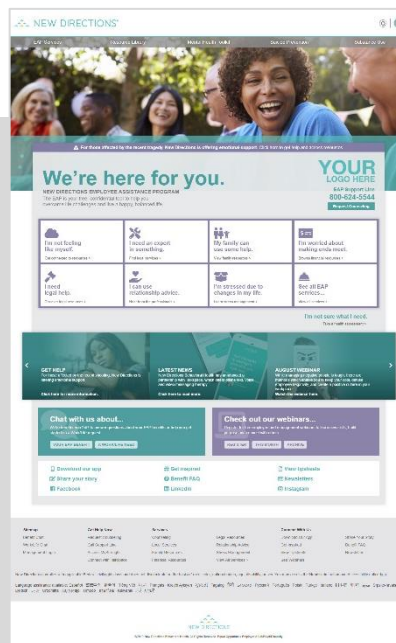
NEW DIRECTIONS

We're here for you.

NEW DIRECTIONS EMPLOYEE ASSISTANCE PROGRAM

YOUR LOGO HERE

EAP Support Line

800-624-5544

I'm not feeling like myself.

I need an expert in something.

My family can use some help.

I'm worried about making ends meet.

I need legal help.

I can use relationship advice.

I'm stressed due to changes in my life.

See all EAP services...

I'm not sure what I need.

GET HELP

LATEST NEWS

AUGUST WEBINAR

Chat with us about...

Check out our webinars...

Download our app

Get inspired

View tipsheets

Share your story

Benefit FAQ

Newsletters

Facebook

LinkedIn

Instagram

NEW DIRECTIONS